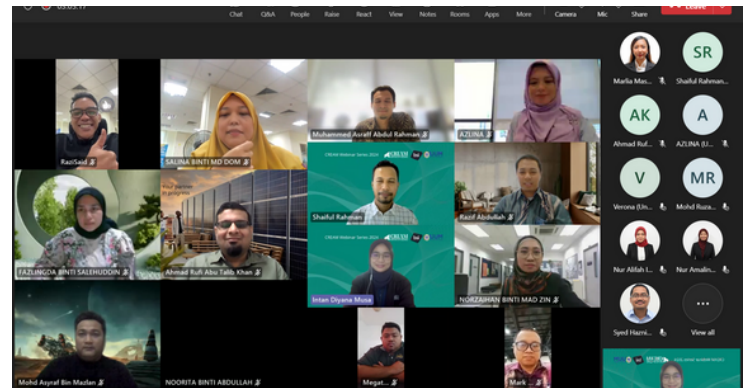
03:05:17

Chat Q&A People Raise React View Notes Rooms Apps More Camera Mic Share Leave

RaziSaid

SALINA BINTI MD DOM

Muhammed Asraff Abdul Rahman

AZLINA

FAZLINGDA BINTI SALEHUDDIN

Ahmad Rufi Abu Talib Khan

Shaiful Rahman

Razif Abdullah

Intan Diyana Musa

NORZAIHAN BINTI MAD ZIN

Mohd Asyraf Bin Mazlan

NOORITA BINTI ABDULLAH

Megat...

Mark ...

Marlia Mas...

SR
Shaiful Rahman...

AK
Ahmad Ruf...

A
AZLINA (U...

V
Verona (Un...

MR
Mohd Ruza...

Nur Alifah I...

Nur Amalin...

Syed Hazni...

View all